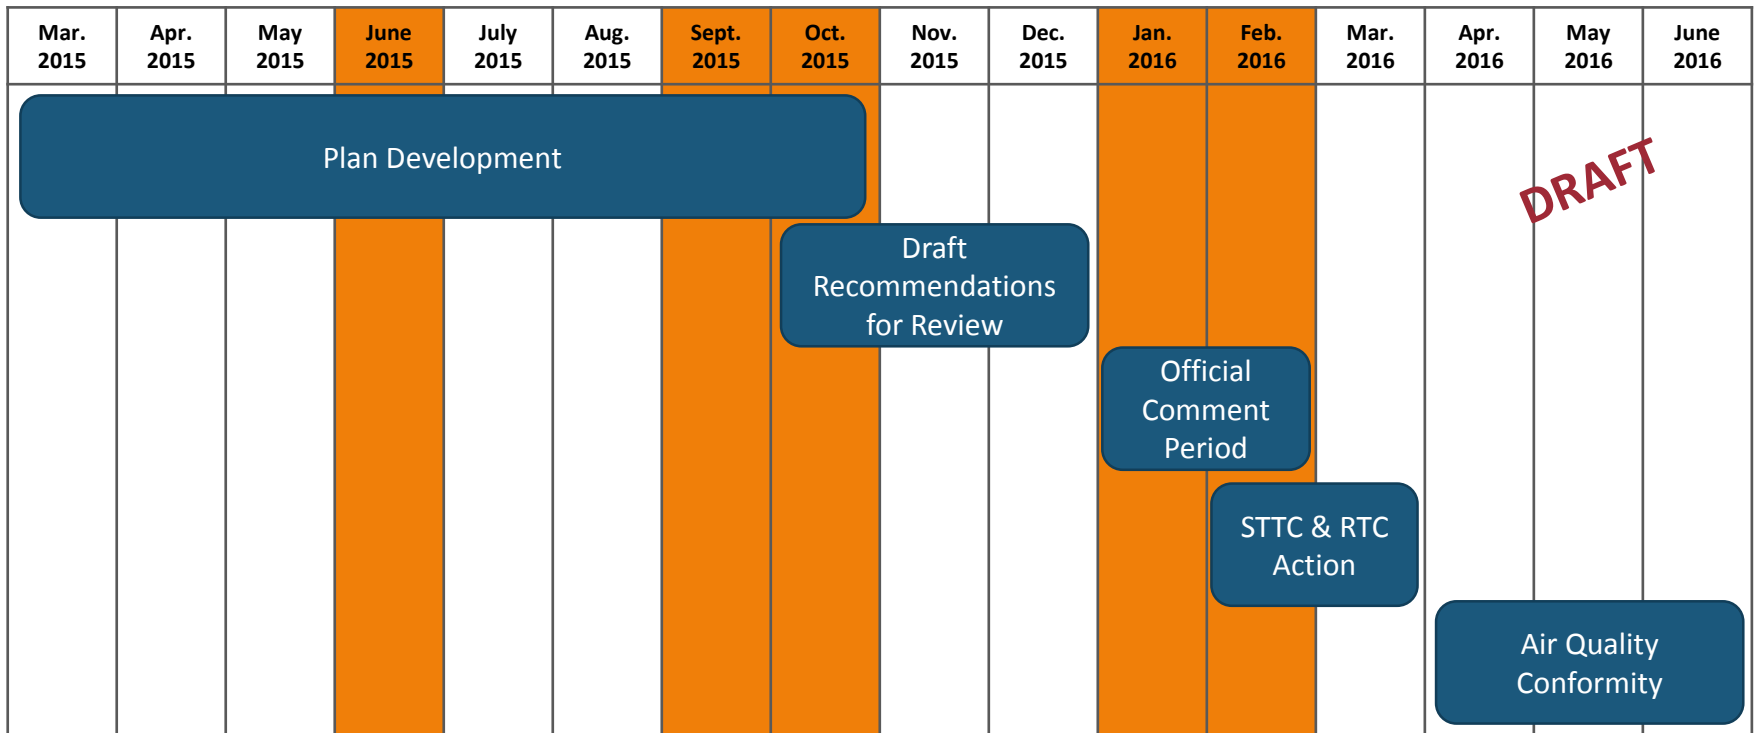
| Mar. 2015 | Apr. 2015 | May 2015 | June 2015 | July 2015 | Aug. 2015 | Sept. 2015 | Oct. 2015 | Nov. 2015 | Dec. 2015 | Jan. 2016 | Feb. 2016 | Mar. 2016 | Apr. 2016 | May 2016 | June 2016 |
|---|---|---|---|---|---|---|---|---|---|---|---|---|---|---|---|

Plan Development

DRAFT

Draft Recommendations for Review

Official Comment Period

STTC & RTC Action

Air Quality Conformity